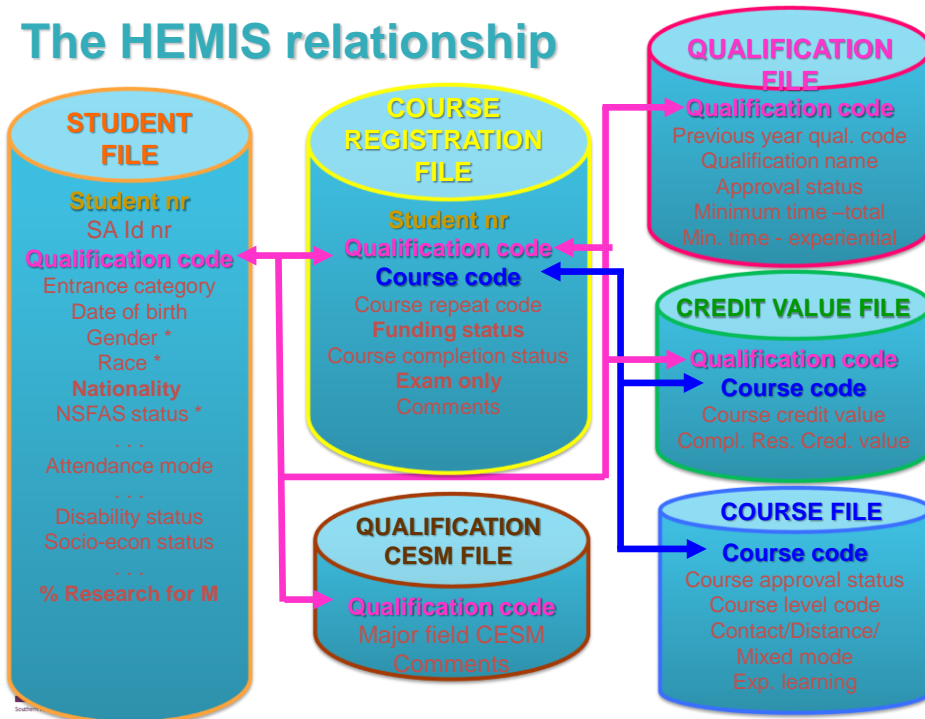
The HEMIS relationship

STUDENT FILE

Student nr
SA Id nr
Qualification code
Entrance category
Date of birth
Gender *
Race *
Nationality
NSFAS status *
. . .
Attendance mode
. . .
Disability status
Socio-econ status
. . .
% Research for M

COURSE REGISTRATION FILE

Student nr
Qualification code
Course code
Course repeat code
Funding status
Course completion status
Exam only
Comments

QUALIFICATION CESM FILE

Qualification code
Major field CESM
Comments

QUALIFICATION FILE

Qualification code
Previous year qual. code
Qualification name
Approval status
Minimum time –total
Min. time - experiential

CREDIT VALUE FILE

Qualification code
Course code
Course credit value
Compl. Res. Cred. value

COURSE FILE

Course code
Course approval status
Course level code
Contact/Distance/
Mixed mode
Exp. learning

Southern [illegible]